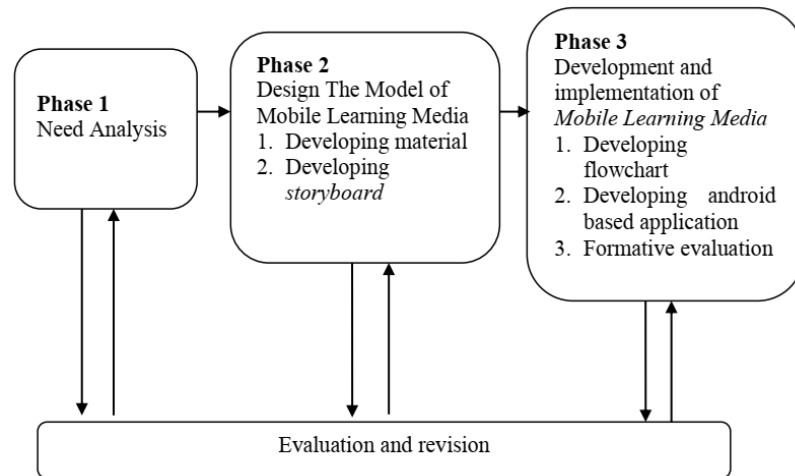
**Phase 1**
Need Analysis

**Phase 2**
Design The Model of Mobile Learning Media
1. Developing material
2. Developing *storyboard*

**Phase 3**
Development and implementation of *Mobile Learning Media*
1. Developing flowchart
2. Developing android based application
3. Formative evaluation

Evaluation and revision